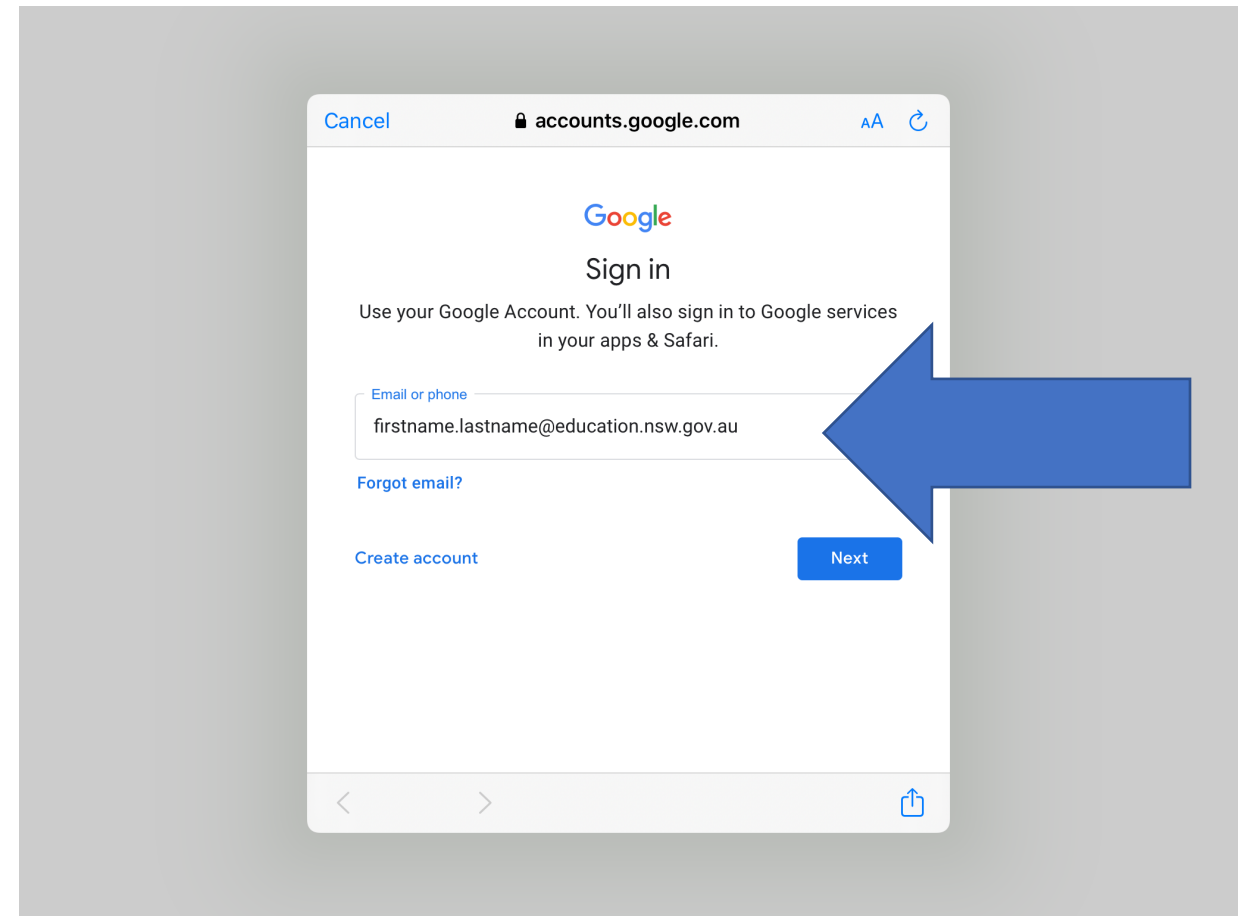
Cancel accounts.google.com AA

Google

Sign in

Use your Google Account. You'll also sign in to Google services in your apps & Safari.

Email or phone
firstname.lastname@education.nsw.gov.au

Forgot email?

Create account

Next